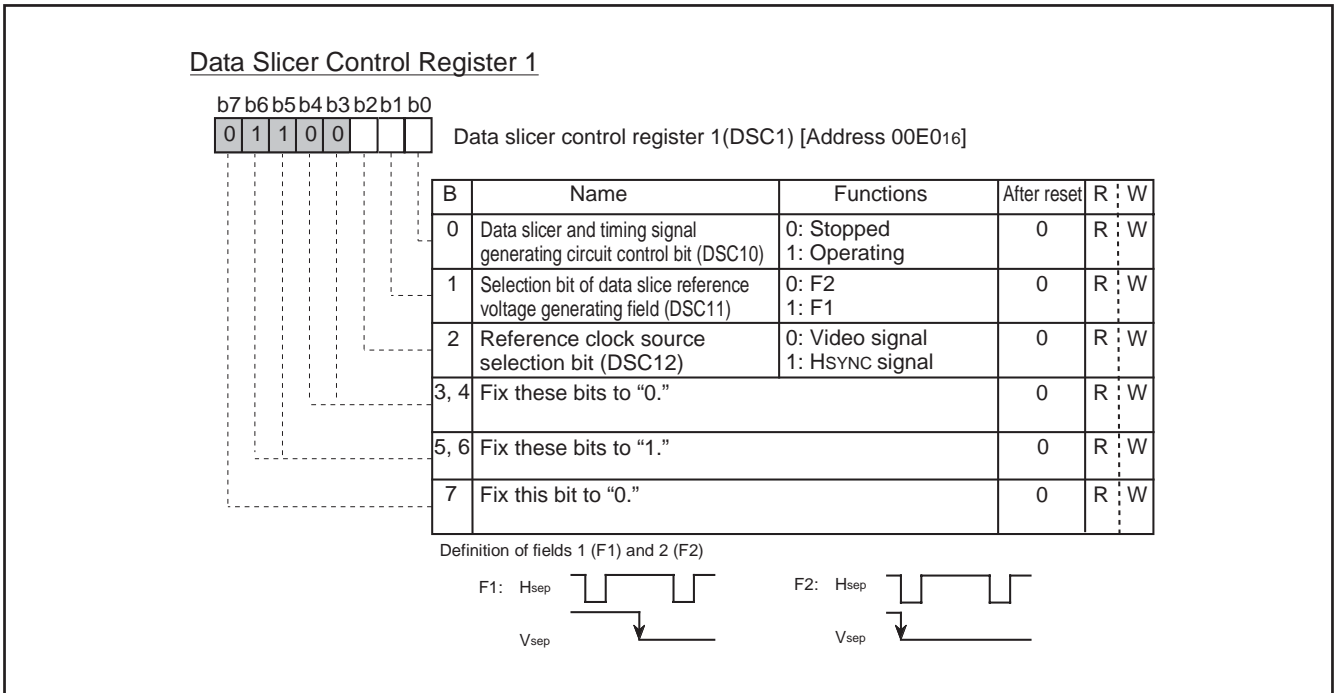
Data Slicer Control Register 1

b7 b6 b5 b4 b3 b2 b1 b0

0 1 1 0 0

Data slicer control register 1(DSC1) [Address 00E0$_{16}$]

| B | Name | Functions | After reset | R | W |
|---|---|---|---|---|---|
| 0 | Data slicer and timing signal generating circuit control bit (DSC10) | 0: Stopped 1: Operating | 0 | R | W |
| 1 | Selection bit of data slice reference voltage generating field (DSC11) | 0: F2 1: F1 | 0 | R | W |
| 2 | Reference clock source selection bit (DSC12) | 0: Video signal 1: HSYNC signal | 0 | R | W |
| 3, 4 | Fix these bits to "0." | | 0 | R | W |
| 5, 6 | Fix these bits to "1." | | 0 | R | W |
| 7 | Fix this bit to "0." | | 0 | R | W |

Definition of fields 1 (F1) and 2 (F2)

F1: H$_{sep}$

V$_{sep}$

F2: H$_{sep}$

V$_{sep}$